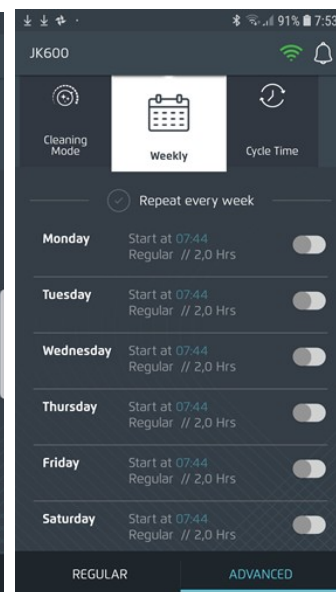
91% 7:53

JK600

Cleaning Mode

Weekly

Cycle Time

Repeat every week

Monday
Start at 07:44
Regular // 2,0 Hrs

Tuesday
Start at 07:44
Regular // 2,0 Hrs

Wednesday
Start at 07:44
Regular // 2,0 Hrs

Thursday
Start at 07:44
Regular // 2,0 Hrs

Friday
Start at 07:44
Regular // 2,0 Hrs

Saturday
Start at 07:44
Regular // 2,0 Hrs

REGULAR

ADVANCED